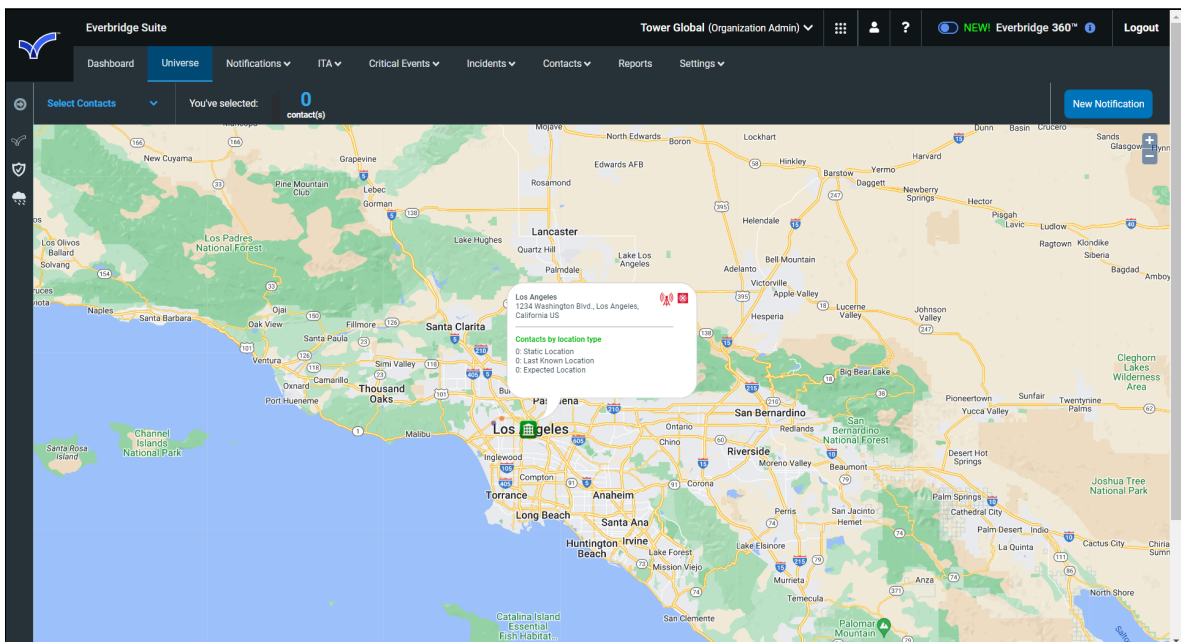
Everbridge Suite

Tower Global (Organization Admin)

?

NEW! Everbridge 360™

Logout

Dashboard Universe Notifications ITA Critical Events Incidents Contacts Reports Settings

Select Contacts

You've selected:

0
contact(s)

New Notification

Los Angeles
1234 Washington Blvd., Los Angeles, California US

Contacts by location type
0: Static Location
0: Last Known Location
0: Expected Location

Mojave North Edwards Boron Lockhart Dunn Basin Crucero Baker Glasgow New Cuyama Grapevine Edwards AFB Hinkley Harvard Barstow Yermo Pine Mountain Club Lebec Rosamond Daggett Newberry Springs Hector Gorman Helendale Pisgah Lavic Ludlow Lancaster Los Olivos Ballard Solvang Los Padres National Forest Lake Hughes Quartz Hill Ragtown Klondike Siberia Lake Los Angeles Palmdale Bell Mountain Bagdad Amboy Adelanto Victorville Apple Valley Ojai Naples Santa Barbara Oak View Fillmore Santa Clarita Hesperia Lucerne Valley Johnson Valley Santa Paula Ventura Simi Valley Oxnard Camarillo Thousand Oaks Port Hueneme Big Bear Lake Cleghorn Lakes Wilderness Area Pioneertown Sunfair Twentynine Palms Yucca Valley San Bernardino Channel Islands National Park Santa Rosa Island Malibu Los Angeles Pasadena Ontario Chino Redlands San Bernardino National Forest Riverside Moreno Valley Beaumont Desert Hot Springs Inglewood Compton Torrance Long Beach Anaheim Corona Santa Ana Huntington Beach Irvine Lake Forest Mission Viejo Lake Elsinore Perris San Jacinto Hemet Murrieta Temecula Palm Springs Cathedral City Palm Desert Indio La Quinta Joshua Tree National Park Cactus City Anza North Shore Catalina Island Essential Fish Habitat San Clemente Palomar Mountain